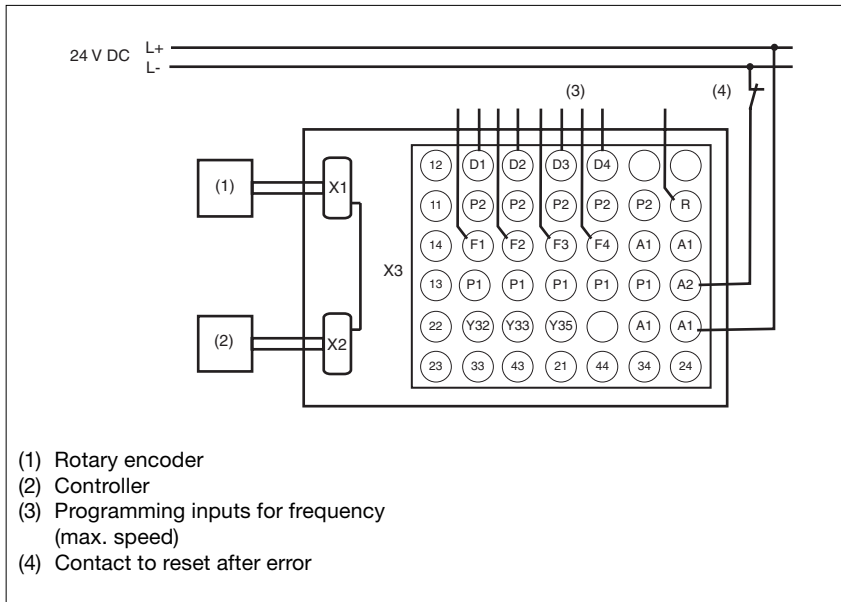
24 V DC L+
L-

(3)

(4)

(1)

X1

(2)

X2

X3

| 12 | D1 | D2 | D3 | D4 | | |
|---|---|---|---|---|---|---|
| 11 | P2 | P2 | P2 | P2 | P2 | R |
| 14 | F1 | F2 | F3 | F4 | A1 | A1 |
| 13 | P1 | P1 | P1 | P1 | P1 | A2 |
| 22 | Y32 | Y33 | Y35 | | A1 | A1 |
| 23 | 33 | 43 | 21 | 44 | 34 | 24 |

(1) Rotary encoder
(2) Controller
(3) Programming inputs for frequency (max. speed)
(4) Contact to reset after error